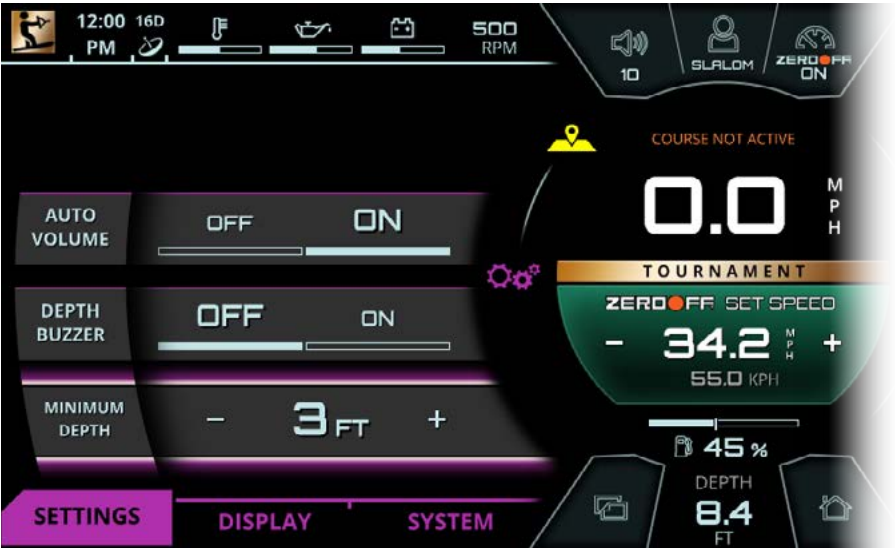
12:00 PM 16D

500 RPM

10

SLALOM

ZEROOFF ON

COURSE NOT ACTIVE

0.0 MPH

TOURNAMENT

AUTO VOLUME

OFF

ON

DEPTH BUZZER

OFF

ON

ZEROOFF SET SPEED

- 34.2 MPH +

55.0 KPH

MINIMUM DEPTH

- 3 FT +

45 %

DEPTH

8.4 FT

SETTINGS

DISPLAY

SYSTEM